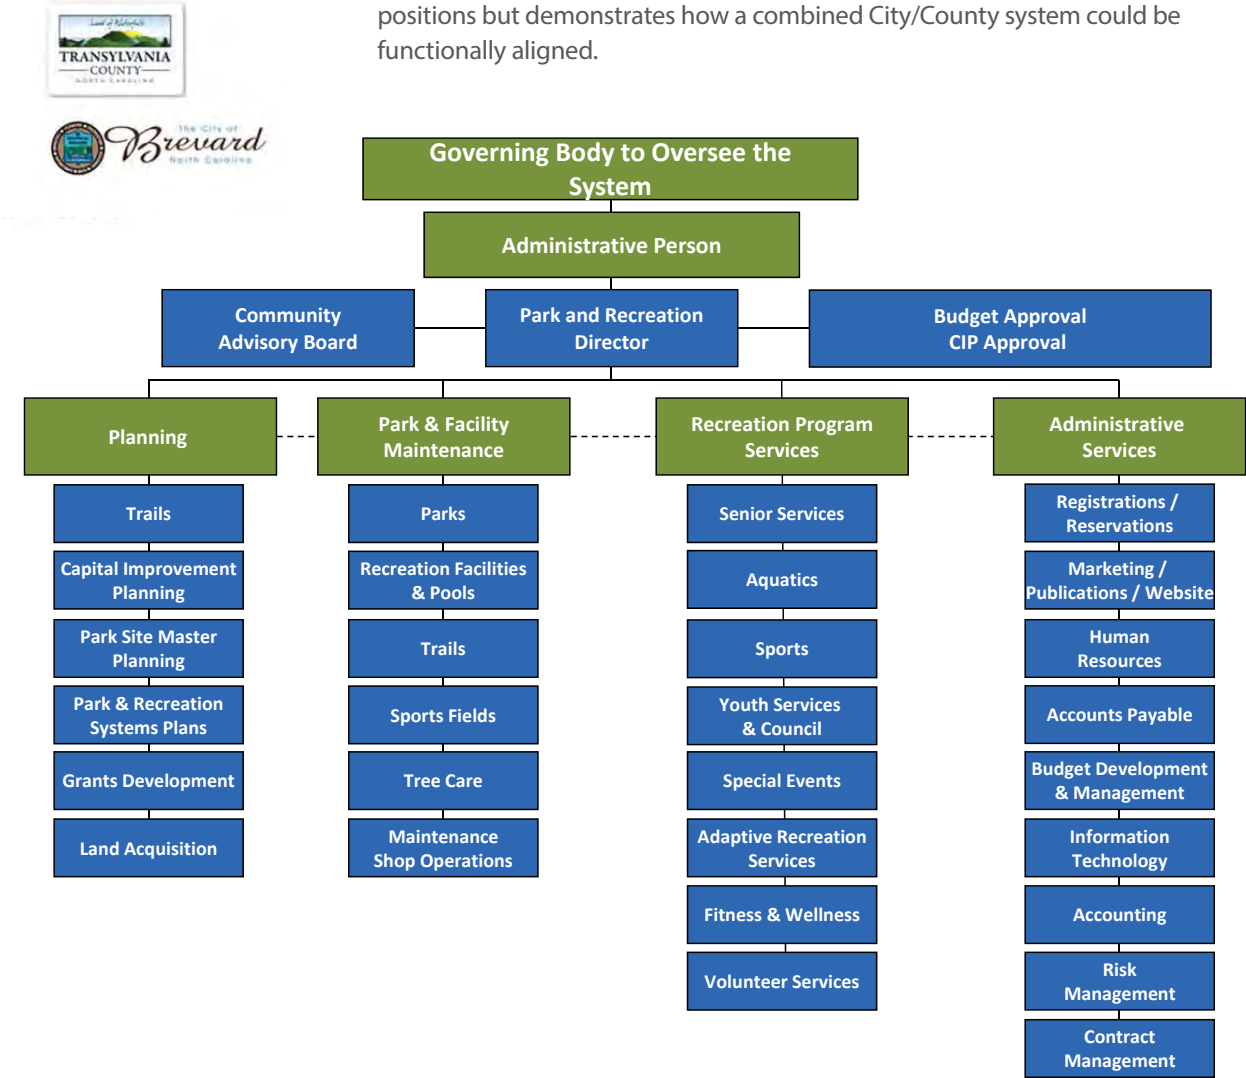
Land of Waterfalls
TRANSYLVANIA
COUNTY
NORTH CAROLINA

The City of
Brevard
North Carolina

positions but demonstrates how a combined City/County system could be functionally aligned.

Governing Body to Oversee the System

Administrative Person

Community Advisory Board

Park and Recreation Director

Budget Approval
CIP Approval

Planning

Trails

Capital Improvement Planning

Park Site Master Planning

Park & Recreation Systems Plans

Grants Development

Land Acquisition

Park & Facility Maintenance

Parks

Recreation Facilities & Pools

Trails

Sports Fields

Tree Care

Maintenance Shop Operations

Recreation Program Services

Senior Services

Aquatics

Sports

Youth Services & Council

Special Events

Adaptive Recreation Services

Fitness & Wellness

Volunteer Services

Administrative Services

Registrations / Reservations

Marketing / Publications / Website

Human Resources

Accounts Payable

Budget Development & Management

Information Technology

Accounting

Risk Management

Contract Management